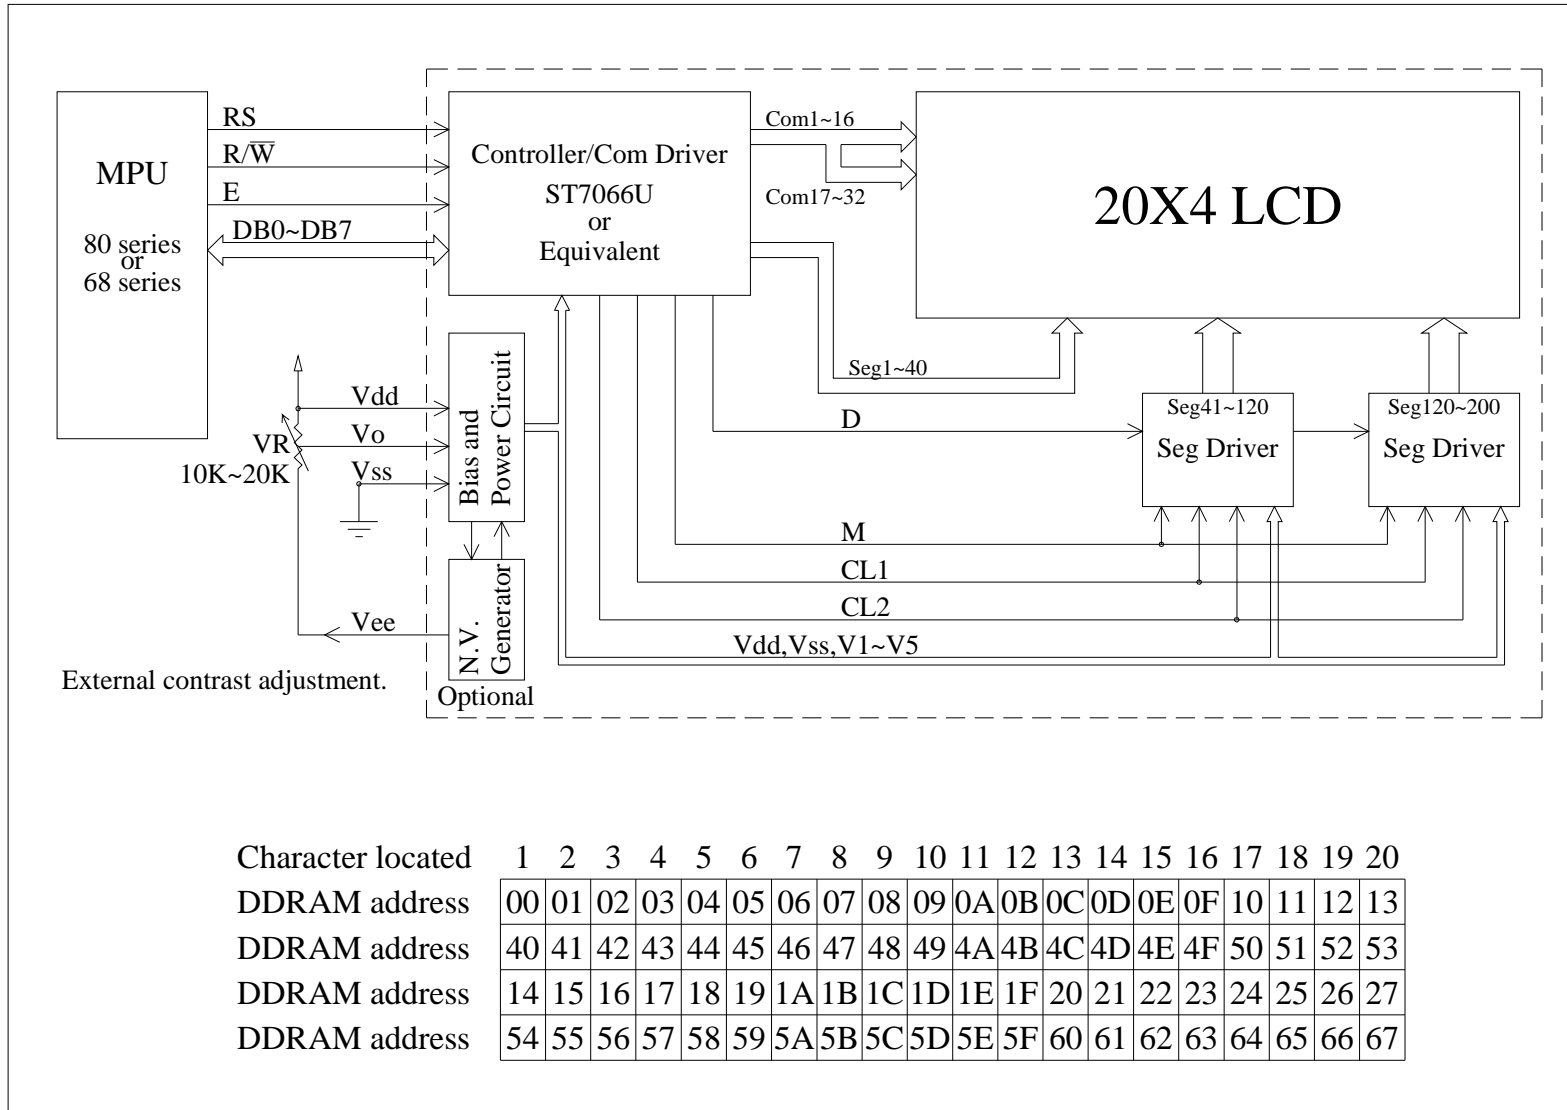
MPU

80 series
or
68 series

RS

R/$\overline{W}$

E

DB0~DB7

Controller/Com Driver
ST7066U
or
Equivalent

Com1~16

Com17~32

20X4 LCD

Vdd

Vo

Vss

VR
10K~20K

Bias and Power Circuit

N.V. Generator

Optional

Vee

External contrast adjustment.

Seg1~40

D

Seg41~120
Seg Driver

Seg120~200
Seg Driver

M

CL1

CL2

Vdd,Vss,V1~V5

| Character located | 1 | 2 | 3 | 4 | 5 | 6 | 7 | 8 | 9 | 10 | 11 | 12 | 13 | 14 | 15 | 16 | 17 | 18 | 19 | 20 |
|---|---|---|---|---|---|---|---|---|---|---|---|---|---|---|---|---|---|---|---|---|
| DDRAM address | 00 | 01 | 02 | 03 | 04 | 05 | 06 | 07 | 08 | 09 | 0A | 0B | 0C | 0D | 0E | 0F | 10 | 11 | 12 | 13 |
| DDRAM address | 40 | 41 | 42 | 43 | 44 | 45 | 46 | 47 | 48 | 49 | 4A | 4B | 4C | 4D | 4E | 4F | 50 | 51 | 52 | 53 |
| DDRAM address | 14 | 15 | 16 | 17 | 18 | 19 | 1A | 1B | 1C | 1D | 1E | 1F | 20 | 21 | 22 | 23 | 24 | 25 | 26 | 27 |
| DDRAM address | 54 | 55 | 56 | 57 | 58 | 59 | 5A | 5B | 5C | 5D | 5E | 5F | 60 | 61 | 62 | 63 | 64 | 65 | 66 | 67 |